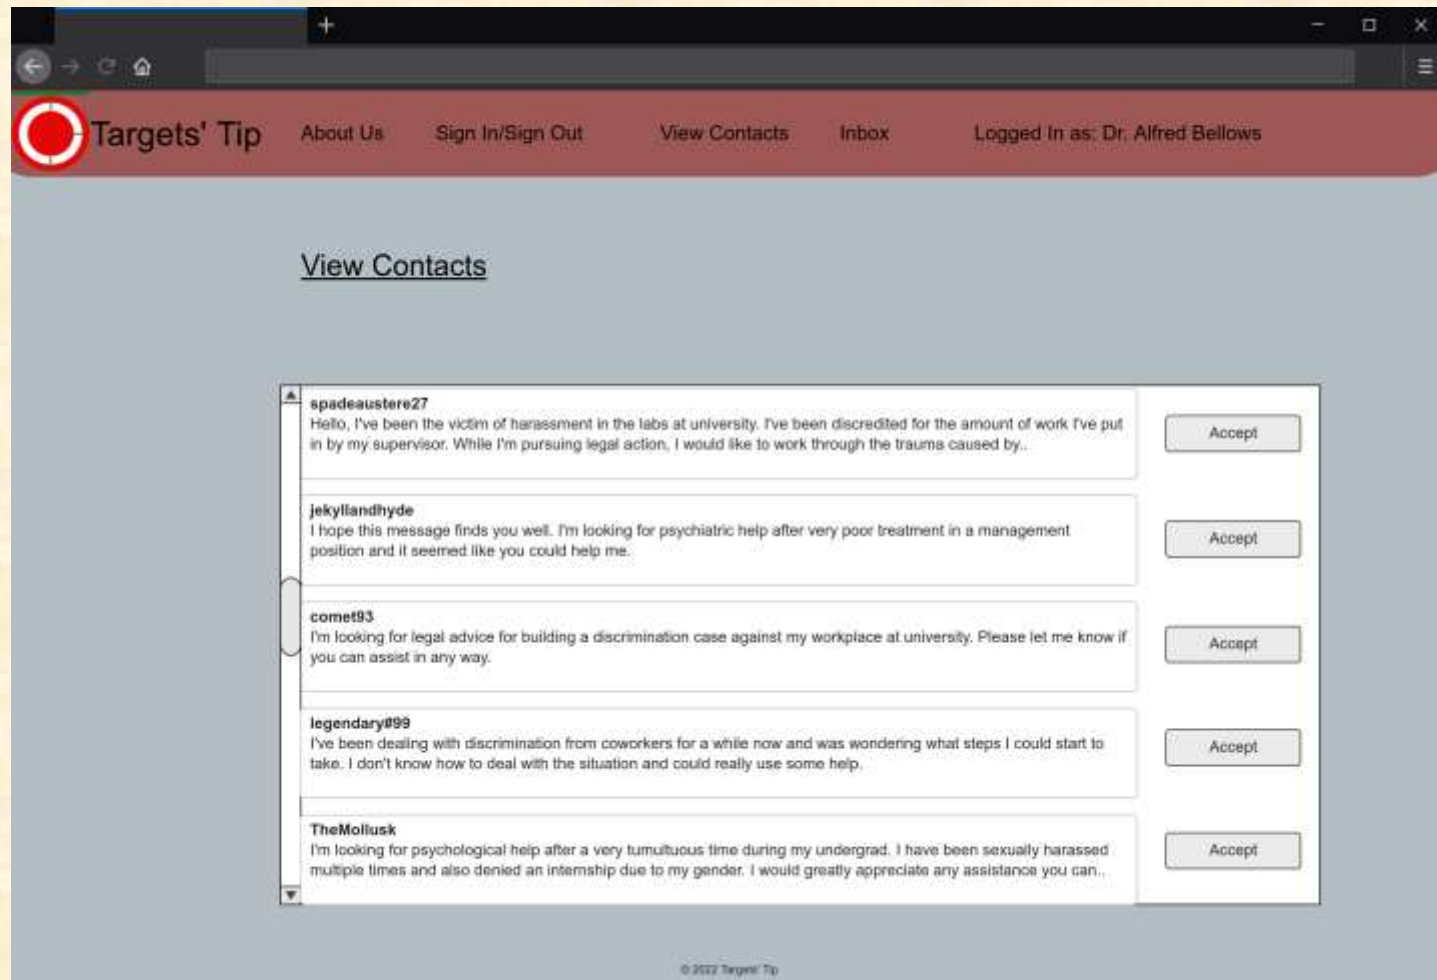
Targets' Tip About Us Sign In/Sign Out View Contacts Inbox Logged In as: Dr. Alfred Bellows

View Contacts

spadeaustere27
Hello, I've been the victim of harassment in the labs at university. I've been discredited for the amount of work I've put in by my supervisor. While I'm pursuing legal action, I would like to work through the trauma caused by..

Accept

jekyllandhyde
I hope this message finds you well. I'm looking for psychiatric help after very poor treatment in a management position and it seemed like you could help me.

Accept

comet93
I'm looking for legal advice for building a discrimination case against my workplace at university. Please let me know if you can assist in any way.

Accept

legendary#99
I've been dealing with discrimination from coworkers for a while now and was wondering what steps I could start to take. I don't know how to deal with the situation and could really use some help.

Accept

TheMollusk
I'm looking for psychological help after a very tumultuous time during my undergrad. I have been sexually harassed multiple times and also denied an internship due to my gender. I would greatly appreciate any assistance you can..

Accept

© 2022 Targets' Tip